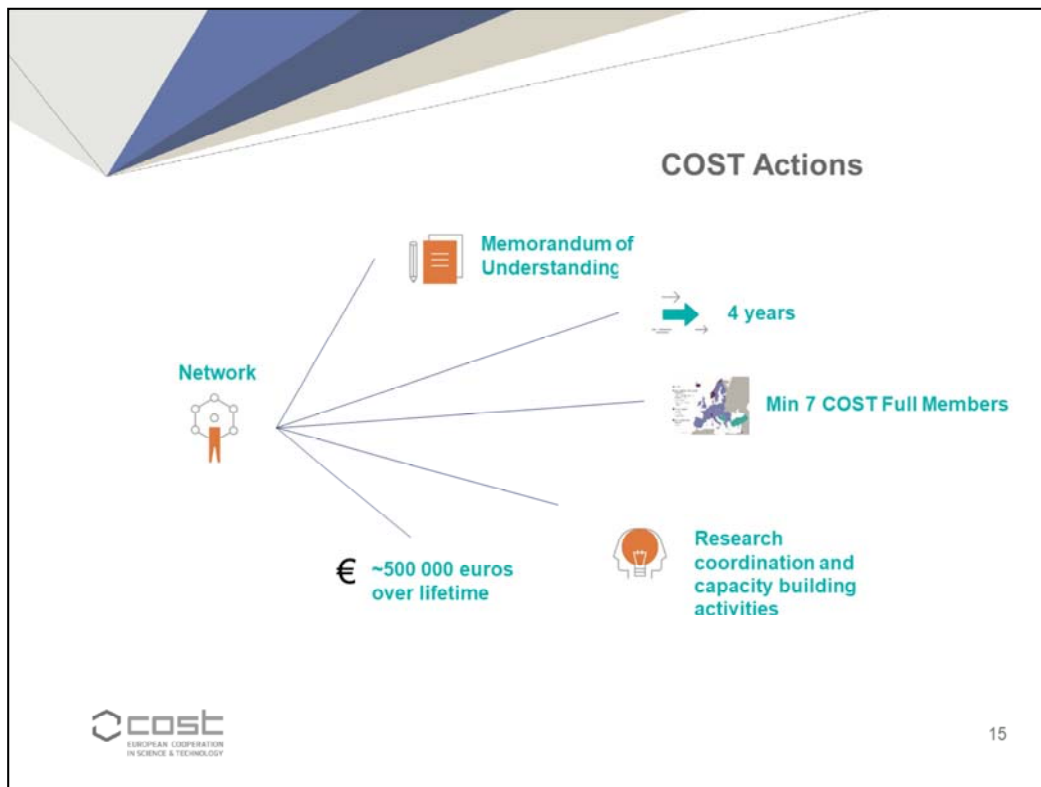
COST Actions

Memorandum of Understanding

4 years

Network

Min 7 COST Full Members

Research coordination and capacity building activities

€ ~500 000 euros over lifetime

cost
EUROPEAN COOPERATION IN SCIENCE & TECHNOLOGY

15